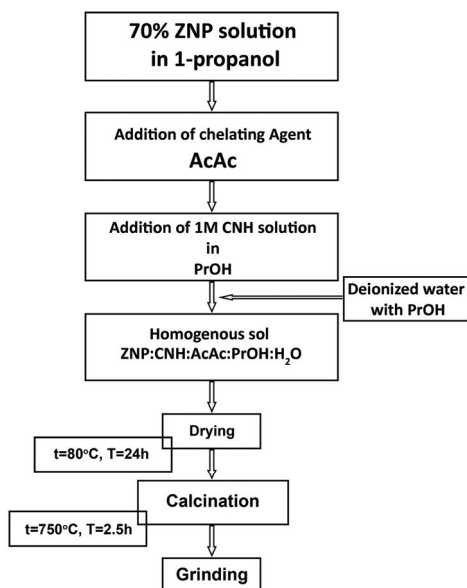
70% ZNP solution in 1-propanol

Addition of chelating Agent
AcAc

Addition of 1M CNH solution in PrOH

Deionized water with PrOH

Homogenous sol
ZNP:CNH:AcAc:PrOH:$H_2O$

Drying

t=80°C, T=24h

Calcination

t=750°C, T=2.5h

Grinding